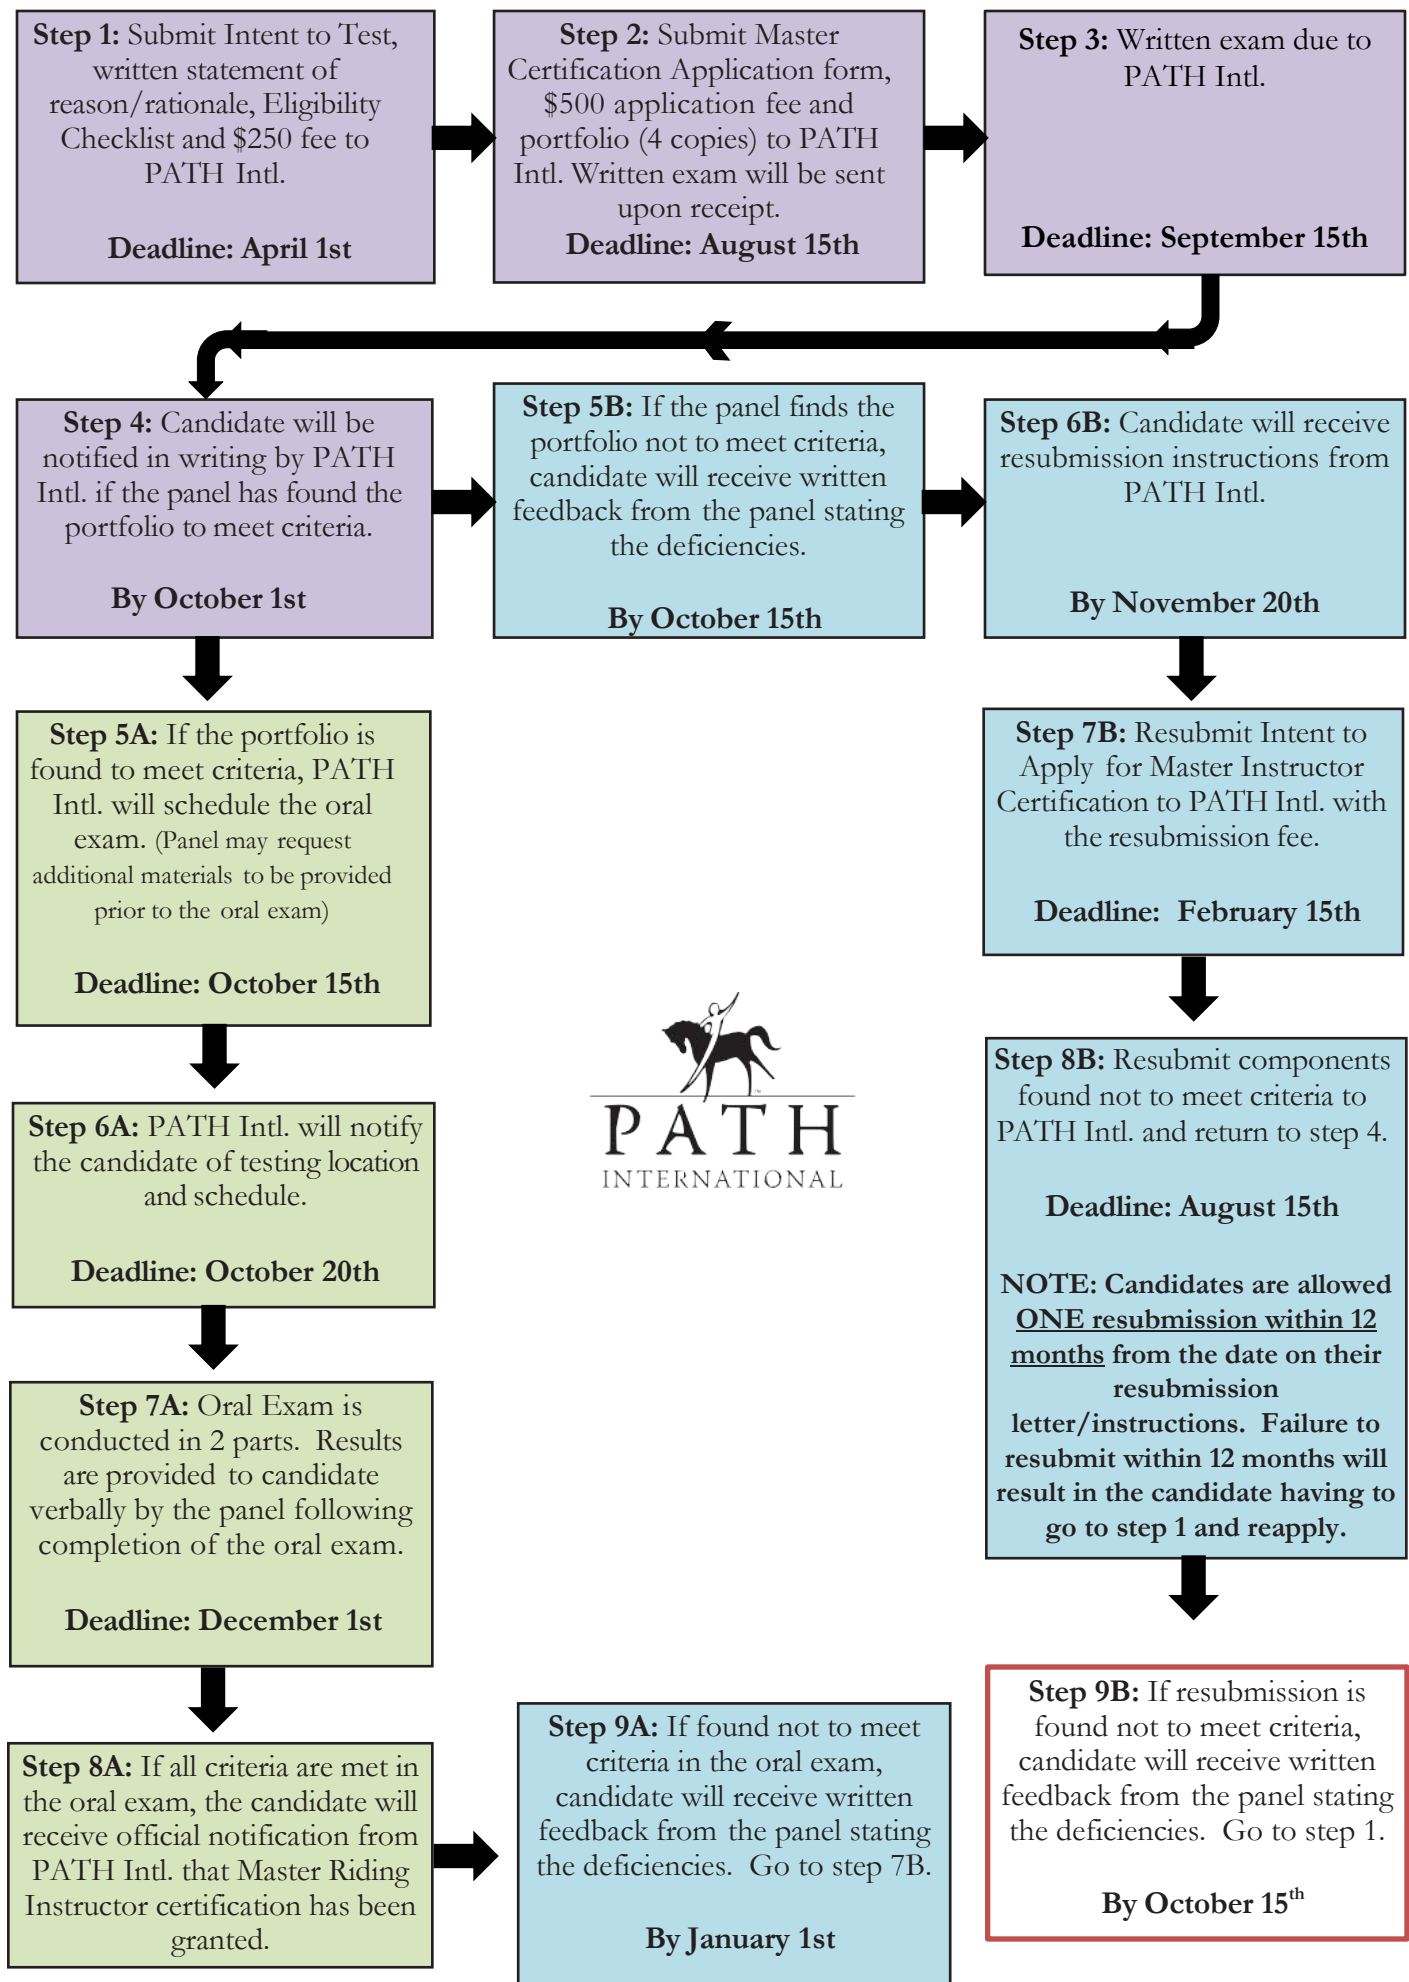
**Step 1:** Submit Intent to Test, written statement of reason/rationale, Eligibility Checklist and $250 fee to PATH Intl.

**Deadline: April 1st**

**Step 2:** Submit Master Certification Application form, $500 application fee and portfolio (4 copies) to PATH Intl. Written exam will be sent upon receipt.

**Deadline: August 15th**

**Step 3:** Written exam due to PATH Intl.

**Deadline: September 15th**

**Step 4:** Candidate will be notified in writing by PATH Intl. if the panel has found the portfolio to meet criteria.

**By October 1st**

**Step 5B:** If the panel finds the portfolio not to meet criteria, candidate will receive written feedback from the panel stating the deficiencies.

**By October 15th**

**Step 6B:** Candidate will receive resubmission instructions from PATH Intl.

**By November 20th**

**Step 5A:** If the portfolio is found to meet criteria, PATH Intl. will schedule the oral exam. (Panel may request additional materials to be provided prior to the oral exam)

**Deadline: October 15th**

**Step 7B:** Resubmit Intent to Apply for Master Instructor Certification to PATH Intl. with the resubmission fee.

**Deadline: February 15th**

PATH INTERNATIONAL

**Step 8B:** Resubmit components found not to meet criteria to PATH Intl. and return to step 4.

**Deadline: August 15th**

**NOTE: Candidates are allowed ONE resubmission within 12 months from the date on their resubmission letter/instructions. Failure to resubmit within 12 months will result in the candidate having to go to step 1 and reapply.**

**Step 6A:** PATH Intl. will notify the candidate of testing location and schedule.

**Deadline: October 20th**

**Step 7A:** Oral Exam is conducted in 2 parts. Results are provided to candidate verbally by the panel following completion of the oral exam.

**Deadline: December 1st**

**Step 9B:** If resubmission is found not to meet criteria, candidate will receive written feedback from the panel stating the deficiencies. Go to step 1.

**By October 15$^{th}$**

**Step 8A:** If all criteria are met in the oral exam, the candidate will receive official notification from PATH Intl. that Master Riding Instructor certification has been granted.

**Step 9A:** If found not to meet criteria in the oral exam, candidate will receive written feedback from the panel stating the deficiencies. Go to step 7B.

**By January 1st**